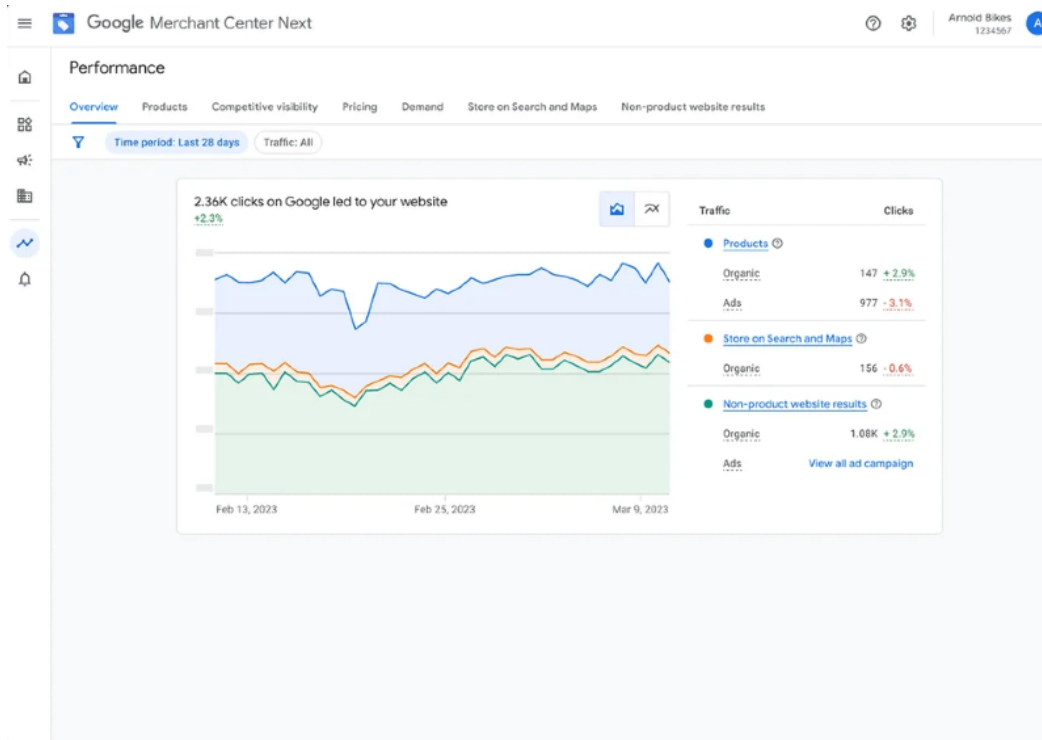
Google Merchant Center Next

Arnold Bikes
1234567

A

Performance

Overview Products Competitive visibility Pricing Demand Store on Search and Maps Non-product website results

Time period: Last 28 days Traffic: All

2.36K clicks on Google led to your website
+2.3%

Feb 13, 2023 Feb 25, 2023 Mar 9, 2023

| Traffic | Clicks |
|---|---|
| Products | |
| Organic | 147 +2.9% |
| Ads | 977 -3.1% |
| Store on Search and Maps | |
| Organic | 156 -0.6% |
| Non-product website results | |
| Organic | 1.08K +2.9% |
| Ads | View all ad campaign |